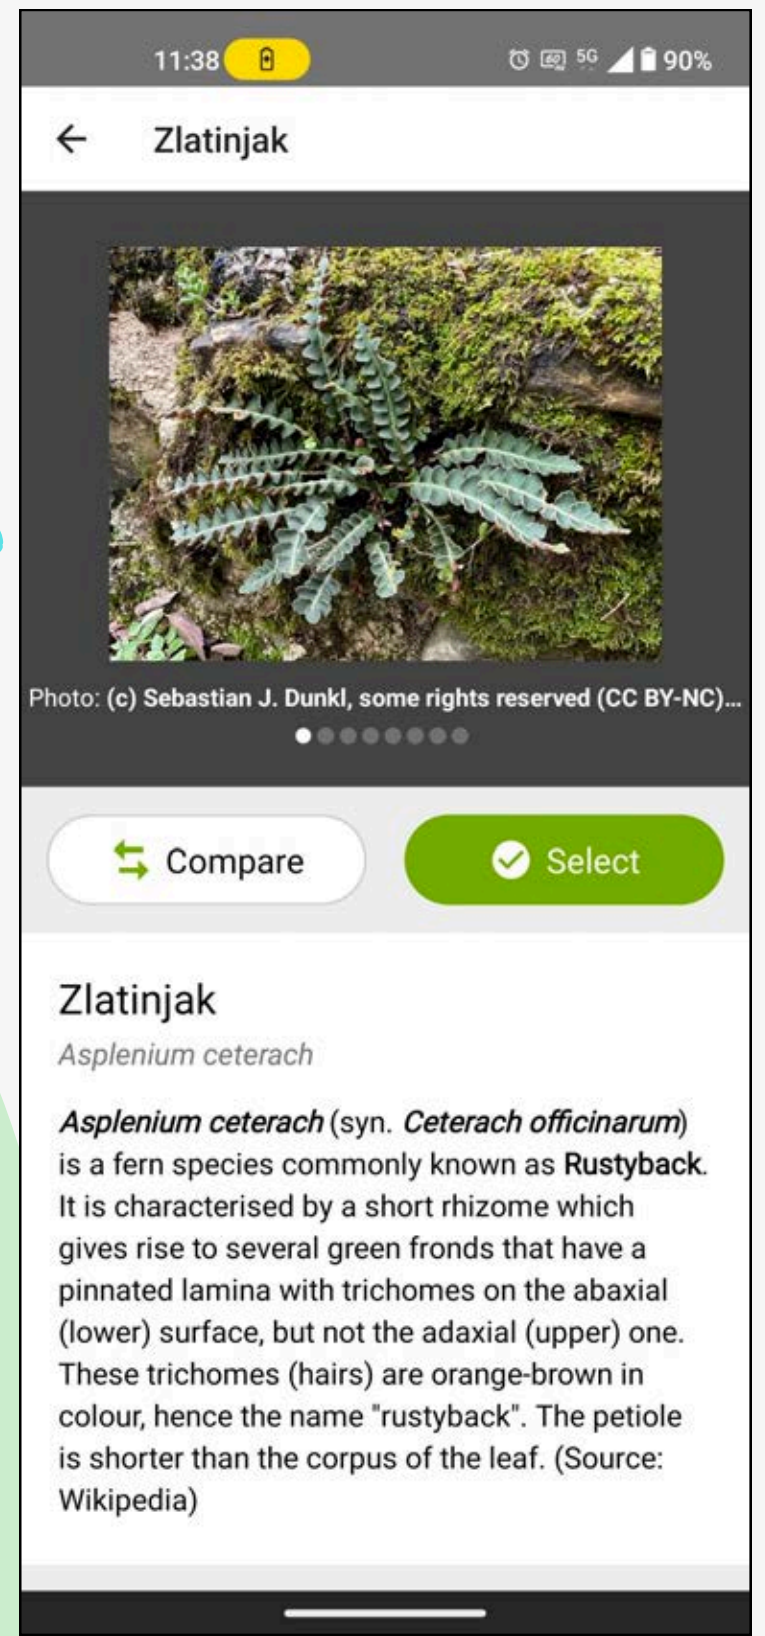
11:38 5G 90%

Zlatinjak

Photo: (c) Sebastian J. Dunkl, some rights reserved (CC BY-NC)...

Compare

Select

Zlatinjak

Asplenium ceterach

Asplenium ceterach (syn. Ceterach officinarum) is a fern species commonly known as Rustyback. It is characterised by a short rhizome which gives rise to several green fronds that have a pinnated lamina with trichomes on the abaxial (lower) surface, but not the adaxial (upper) one. These trichomes (hairs) are orange-brown in colour, hence the name "rustyback". The petiole is shorter than the corpus of the leaf. (Source: Wikipedia)